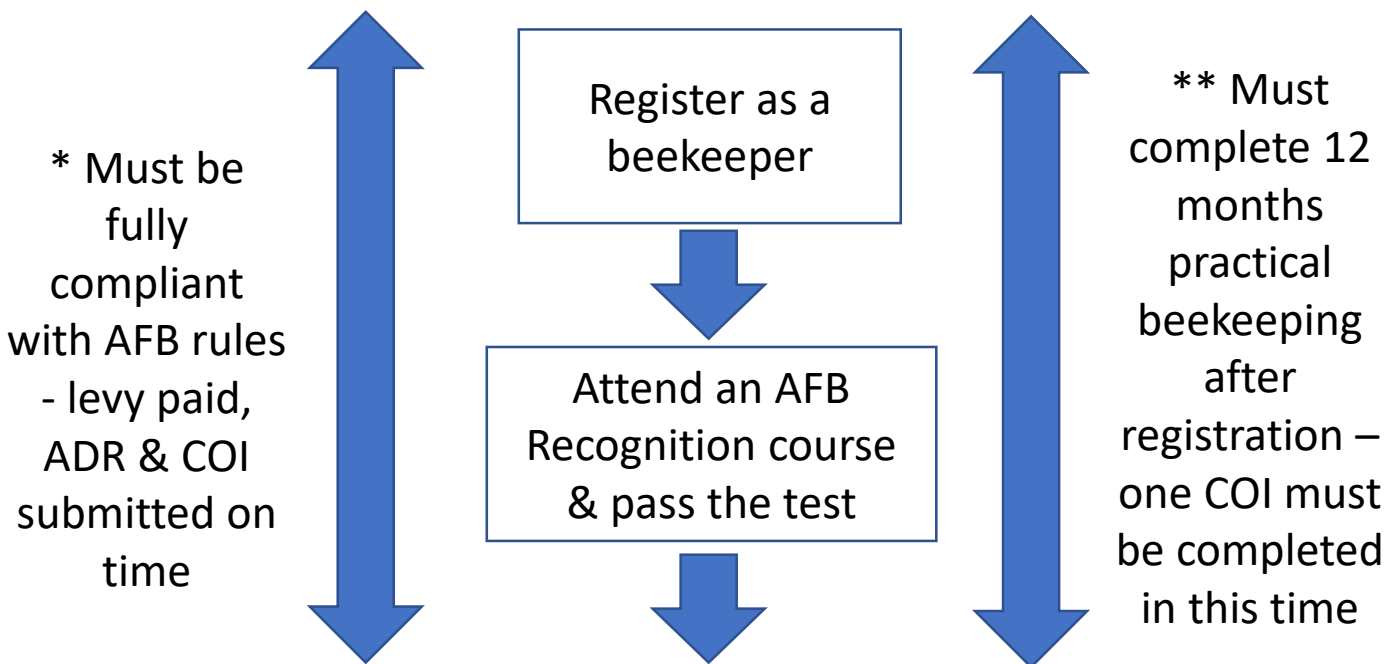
* Must be fully compliant with AFB rules - levy paid, ADR & COI submitted on time

Register as a beekeeper

Attend an AFB Recognition course & pass the test

** Must complete 12 months practical beekeeping after registration – one COI must be completed in this time